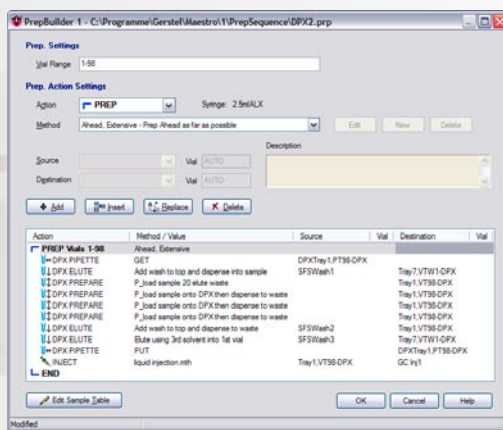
PrepBuilder 1 - C:\Programme\Gerstel\Maestro\1\PrepSequence\DPX2.prp

Prep. Settings

Vial Range 1-98

Prep. Action Settings

Action PREP Syringe: 2.5mlALX

Method Ahead, Extensive - Prep Ahead as far as possible

Edit New Delete

Description

Source Vial AUTO

Destination Vial AUTO

Add Insert Replace Delete

| Action | Method / Value | Source | Vial | Destination | Vial |
|---|---|---|---|---|---|
| PREP Vials 1-98 | Ahead, Extensive | | | | |
| DPX PIPETTE | GET | DPXTray1,PT98-DPX | | | |
| DPX ELUTE | Add wash to top and dispense into sample | SFSWash1 | | Tray7,VTW1-DPX | |
| DPX PREPARE | P_load sample 20 elute waste | | | Tray1,VT98-DPX | |
| DPX PREPARE | P_load sample onto DPX then dispense to waste | | | Tray1,VT98-DPX | |
| DPX PREPARE | P_load sample onto DPX then dispense to waste | | | Tray1,VT98-DPX | |
| DPX PREPARE | P_load sample onto DPX then dispense to waste | | | Tray1,VT98-DPX | |
| DPX ELUTE | Add wash to top and dispense to waste | SFSWash2 | | Tray1,VT98-DPX | |
| DPX ELUTE | Elute using 3rd solvent into 1st vial | SFSWash3 | | Tray7,VTW1-DPX | |
| DPX PIPETTE | PUT | | | DPXTray1,PT98-DPX | |
| INJECT | liquid injection.mth | Tray1,VT98-DPX | | GC Inj1 | |
| END | | | | | |

Edit Sample Table

OK Cancel Help

Modified